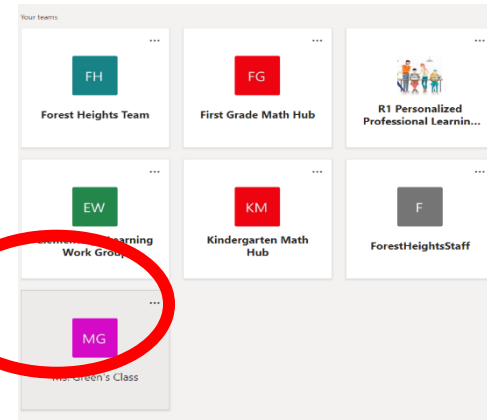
Your teams

...
FH
Forest Heights Team

...
FG
First Grade Math Hub

...
R1 Personalized Professional Learning...

...
EW
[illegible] Work Group

...
KM
Kindergarten Math Hub

...
F
ForestHeightsStaff

...
MG
Ms. Green's Class